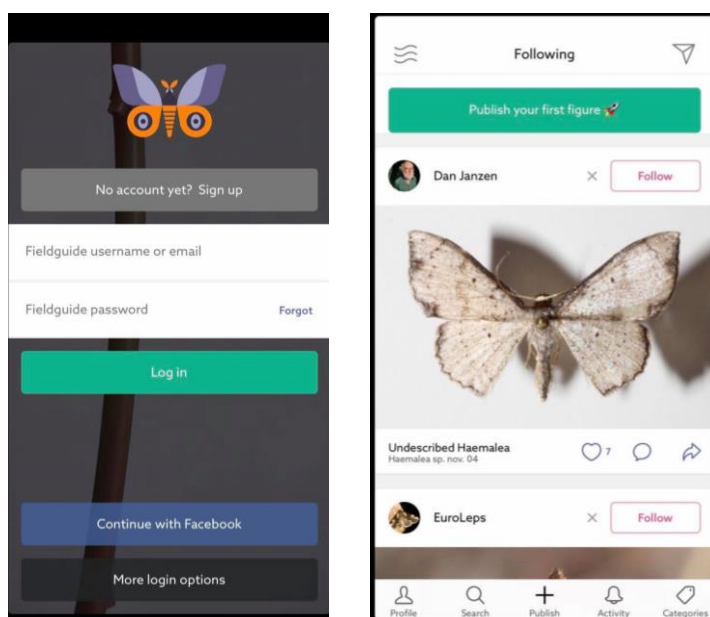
No account yet? Sign up

Fieldguide username or email

Fieldguide password

Forgot

Log in

Continue with Facebook

More login options

Following

Publish your first figure

Dan Janzen

Follow

Undescribed Haemalea
Haemalea sp. nov. 04

7

EuroLeps

Follow

Profile

Search

Publish

Activity

Categories